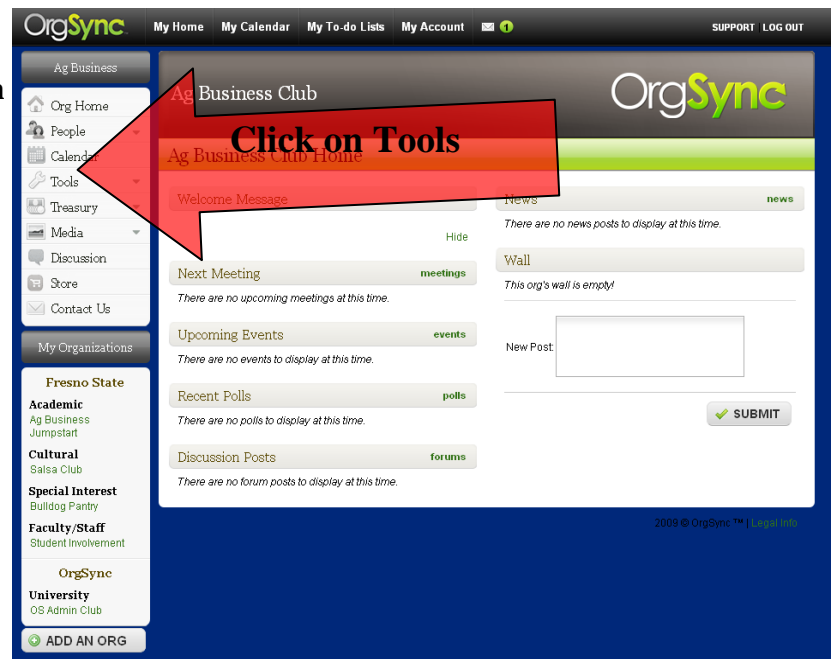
OrgSync My Home My Calendar My To-do Lists My Account 1 SUPPORT | LOG OUT

Ag Business
Org Home
People
Calendar
Tools
Treasury
Media
Discussion
Store
Contact Us

My Organizations
Fresno State
Academic
Ag Business
Jumpstart
Cultural
Salsa Club
Special Interest
Bulldog Pantry
Faculty/Staff
Student Involvement
OrgSync
University
OS Admin Club
ADD AN ORG

Ag Business Club
OrgSync
Click on Tools
Ag Business Club Home

Welcome Message
Hide

Next Meeting meetings
There are no upcoming meetings at this time.

Upcoming Events events
There are no events to display at this time.

Recent Polls polls
There are no polls to display at this time.

Discussion Posts forums
There are no forum posts to display at this time.

News news
There are no news posts to display at this time.

Wall
This org's wall is empty!

New Post:
SUBMIT

2009 © OrgSync ™ | Legal Info